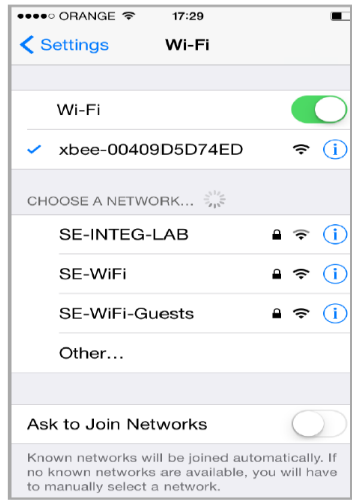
●●●●○ ORANGE 17:29

< Settings Wi-Fi

Wi-Fi

✓ xbee-00409D5D74ED

CHOOSE A NETWORK...

SE-INTEG-LAB

SE-WiFi

SE-WiFi-Guests

Other...

Ask to Join Networks

Known networks will be joined automatically. If no known networks are available, you will have to manually select a network.